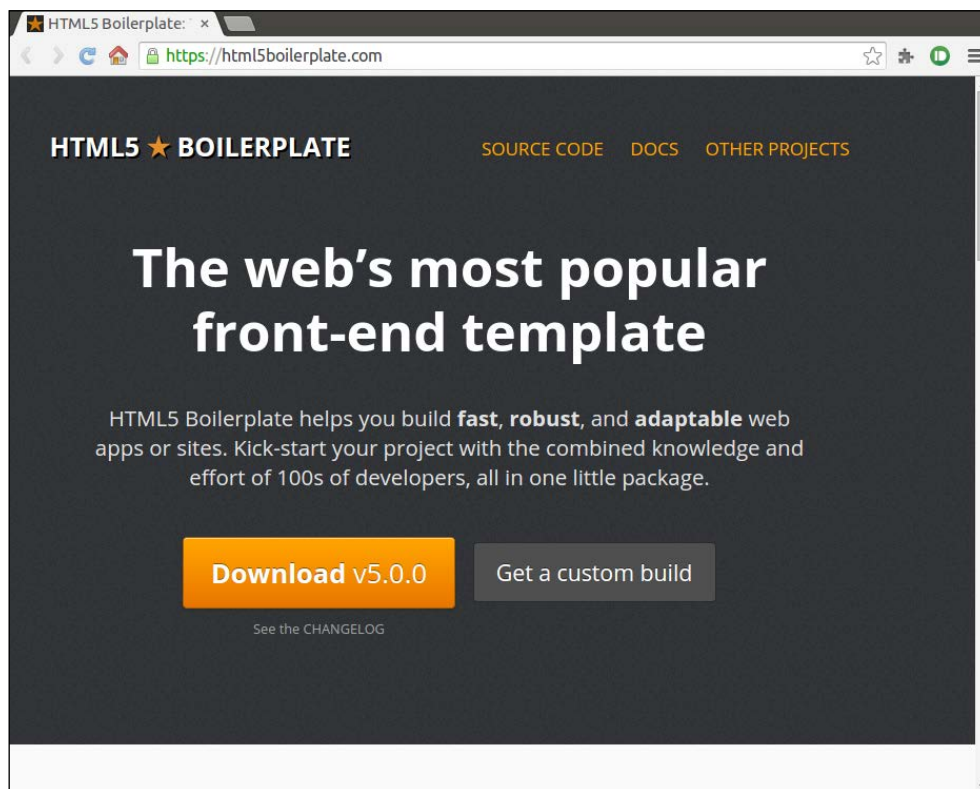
HTML5 Boilerplate: ×

https://html5boilerplate.com

HTML5 ★ BOILERPLATE

SOURCE CODE DOCS OTHER PROJECTS

The web's most popular front-end template

HTML5 Boilerplate helps you build **fast**, **robust**, and **adaptable** web apps or sites. Kick-start your project with the combined knowledge and effort of 100s of developers, all in one little package.

Download v5.0.0

Get a custom build

See the CHANGELOG